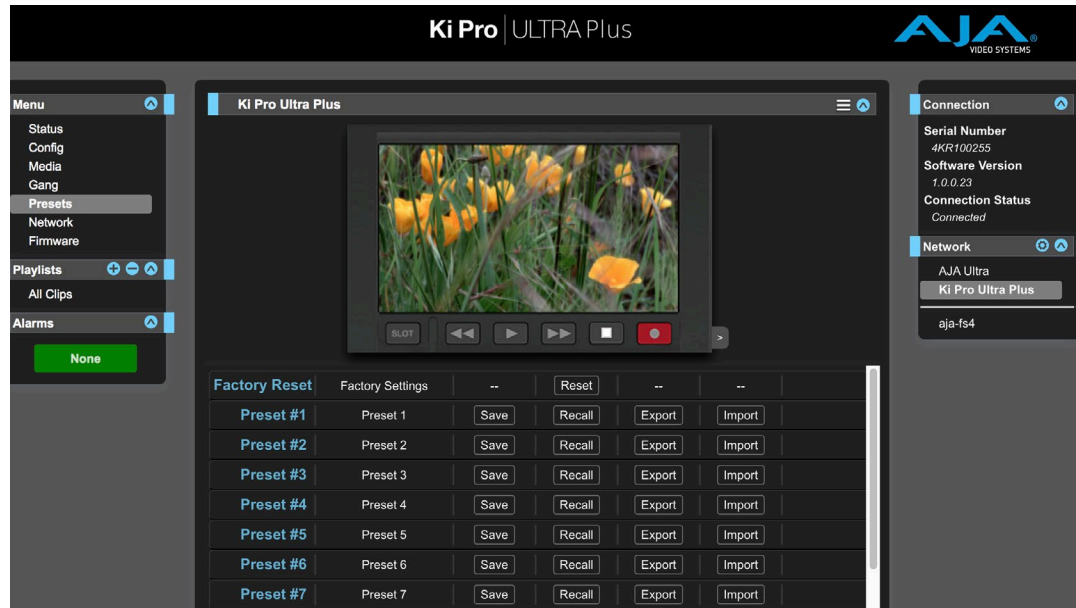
Ki Pro | ULTRA Plus

AJA VIDEO SYSTEMS

Menu
Status
Config
Media
Gang
Presets
Network
Firmware

Playlists
All Clips

Alarms
None

Ki Pro Ultra Plus

SLOT

| Factory Reset | Factory Settings | -- | Reset | -- | -- |
|---|---|---|---|---|---|
| Preset #1 | Preset 1 | Save | Recall | Export | Import |
| Preset #2 | Preset 2 | Save | Recall | Export | Import |
| Preset #3 | Preset 3 | Save | Recall | Export | Import |
| Preset #4 | Preset 4 | Save | Recall | Export | Import |
| Preset #5 | Preset 5 | Save | Recall | Export | Import |
| Preset #6 | Preset 6 | Save | Recall | Export | Import |
| Preset #7 | Preset 7 | Save | Recall | Export | Import |

Connection
Serial Number
4KR100255
Software Version
1.0.0.23
Connection Status
Connected

Network
AJA Ultra
Ki Pro Ultra Plus
aja-fs4